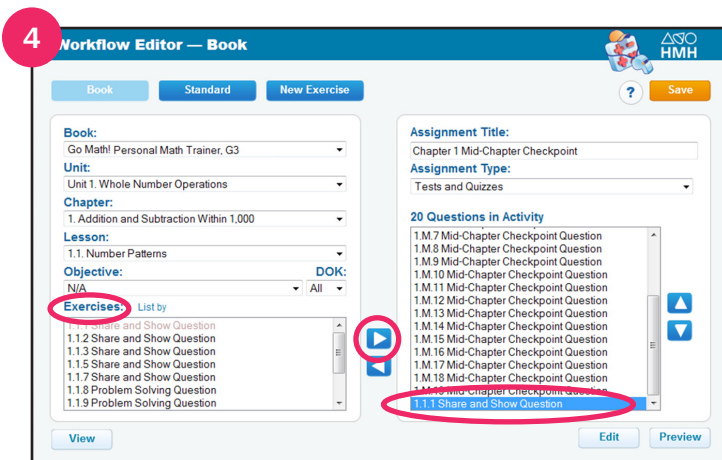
4

Workflow Editor — Book

HMH

Book | Standard | New Exercise

?

Save

Book:
Go Math! Personal Math Trainer, G3

Unit:
Unit 1. Whole Number Operations

Chapter:
1. Addition and Subtraction Within 1,000

Lesson:
1.1. Number Patterns

Objective:
N/A

DOK:
All

Exercises: List by

1.1.1 Share and Show Question
1.1.2 Share and Show Question
1.1.3 Share and Show Question
1.1.5 Share and Show Question
1.1.7 Share and Show Question
1.1.8 Problem Solving Question
1.1.9 Problem Solving Question

Assignment Title:
Chapter 1 Mid-Chapter Checkpoint

Assignment Type:
Tests and Quizzes

20 Questions in Activity

1.M.7 Mid-Chapter Checkpoint Question
1.M.8 Mid-Chapter Checkpoint Question
1.M.9 Mid-Chapter Checkpoint Question
1.M.10 Mid-Chapter Checkpoint Question
1.M.11 Mid-Chapter Checkpoint Question
1.M.12 Mid-Chapter Checkpoint Question
1.M.13 Mid-Chapter Checkpoint Question
1.M.14 Mid-Chapter Checkpoint Question
1.M.15 Mid-Chapter Checkpoint Question
1.M.16 Mid-Chapter Checkpoint Question
1.M.17 Mid-Chapter Checkpoint Question
1.M.18 Mid-Chapter Checkpoint Question
1.M.19 Mid-Chapter Checkpoint Question
1.1.1 Share and Show Question

View

Edit

Preview